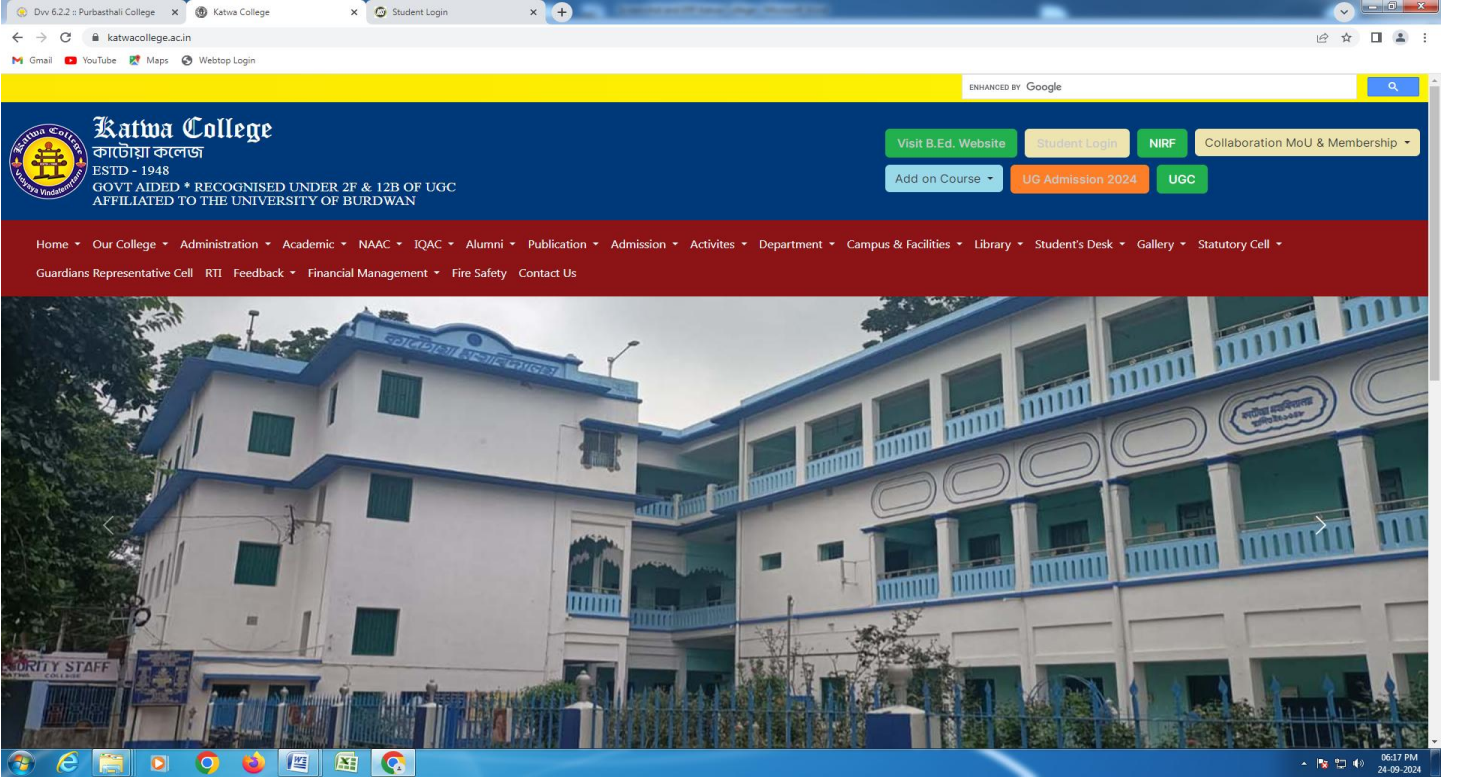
Dvv 6.2.2 :: Purbasthali College × Katwa College × Student Login ×

katwacollege.ac.in

Gmail YouTube Maps Webtop Login

ENHANCED BY Google

Katwa College
Katwa College
Vidyaya Vindatemritam
কাটোয়া কলেজ
ESTD - 1948
GOVT AIDED * RECOGNISED UNDER 2F & 12B OF UGC
AFFILIATED TO THE UNIVERSITY OF BURDWAN

Visit B.Ed. Website Student Login NIRF Collaboration MoU & Membership
Add on Course UG Admission 2024 UGC

Home Our College Administration Academic NAAC IQAC Alumni Publication Admission Activites Department Campus & Facilities Library Student's Desk Gallery Statutory Cell
Guardians Representative Cell RTI Feedback Financial Management Fire Safety Contact Us

কাটোয়া মহাবিদ্যালয়

কাটোয়া মহাবিদ্যালয়

CURITY STAFF
COLLEGE

06:17 PM
24-09-2024